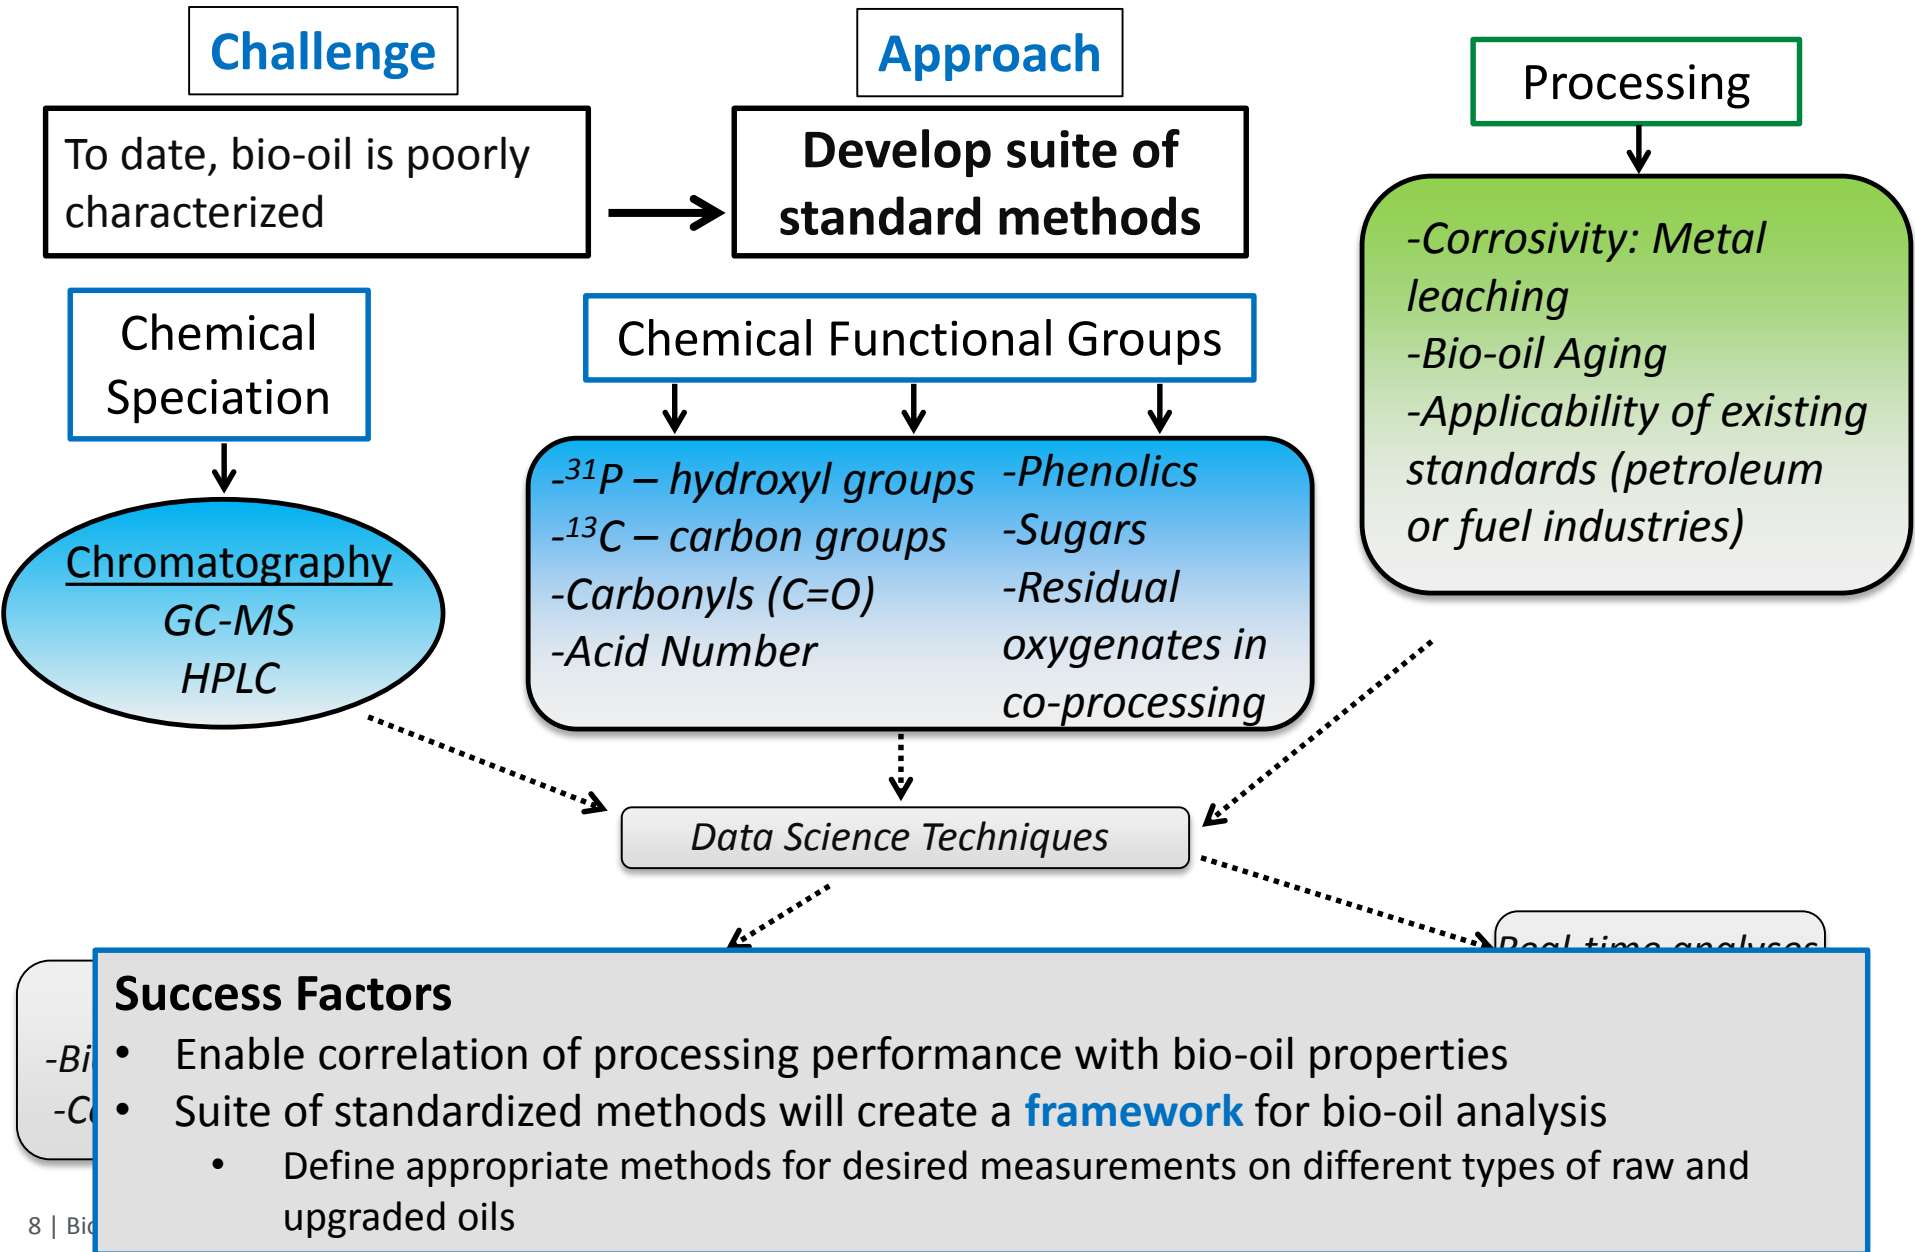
Challenge

Approach

Processing

To date, bio-oil is poorly characterized

Develop suite of standard methods

-Corrosivity: Metal leaching
-Bio-oil Aging
-Applicability of existing standards (petroleum or fuel industries)

Chemical Speciation

Chemical Functional Groups

Chromatography
GC-MS
HPLC

-$^{31}$P – hydroxyl groups
-$^{13}$C – carbon groups
-Carbonyls (C=O)
-Acid Number

-Phenolics
-Sugars
-Residual oxygenates in co-processing

Data Science Techniques

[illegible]

-Bi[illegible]
-C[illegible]

Success Factors
• Enable correlation of processing performance with bio-oil properties
• Suite of standardized methods will create a framework for bio-oil analysis
• Define appropriate methods for desired measurements on different types of raw and upgraded oils

8 | Bi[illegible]